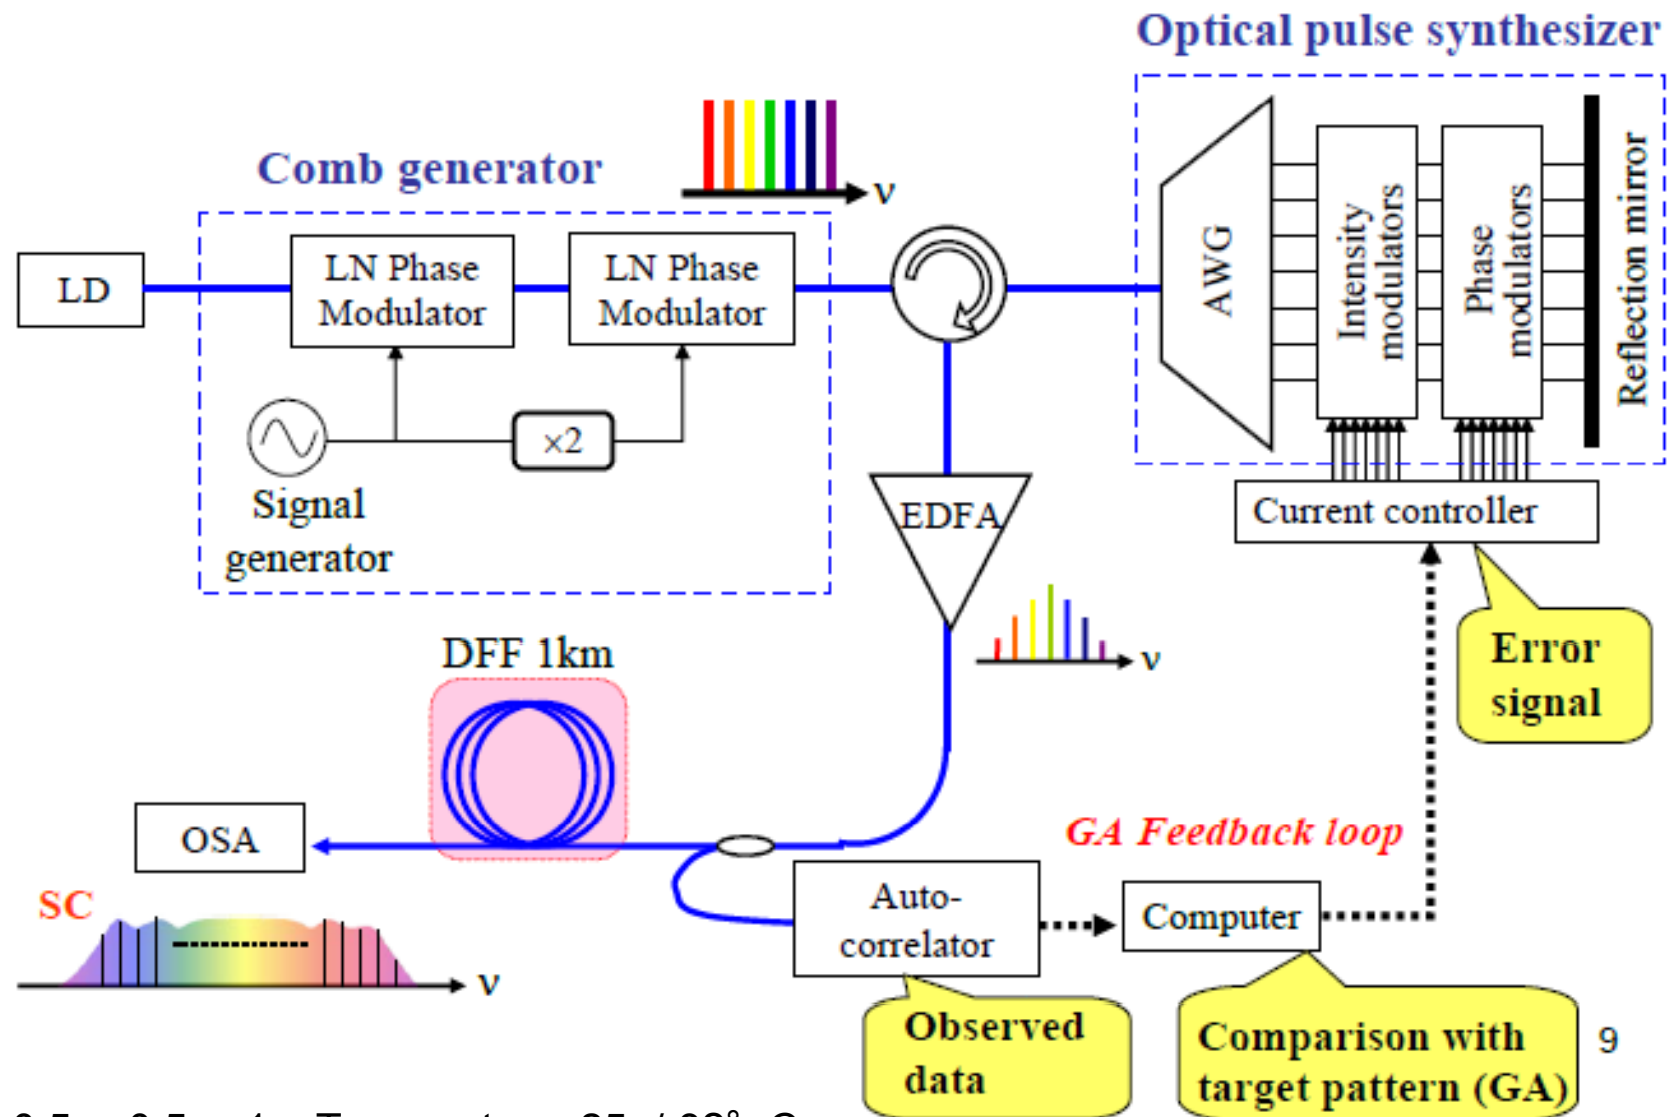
Optical pulse synthesizer

Comb generator

ν

LD

LN Phase Modulator

LN Phase Modulator

×2

Signal generator

AWG

Intensity modulators

Phase modulators

Reflection mirror

Current controller

EDFA

ν

Error signal

DFF 1km

OSA

GA Feedback loop

SC

ν

Auto-correlator

Computer

Observed data

Comparison with target pattern (GA)

9

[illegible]